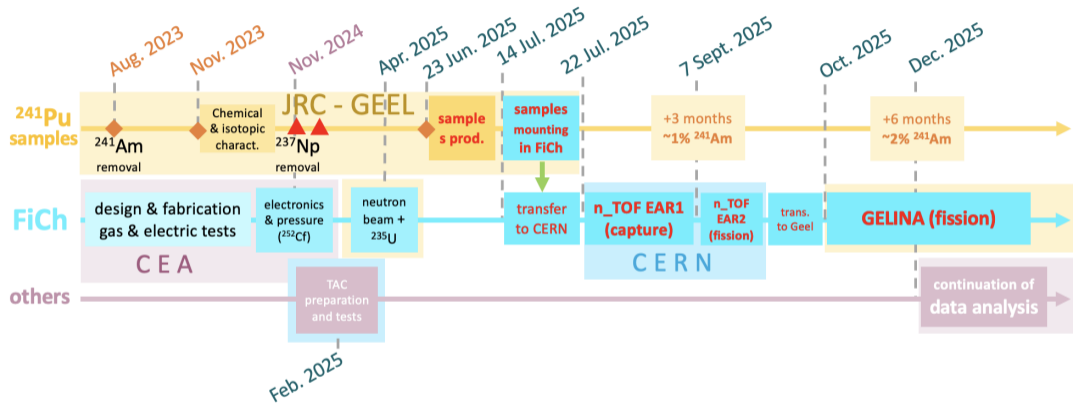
Aug. 2023
Nov. 2023
Nov. 2024
Apr. 2025
23 Jun. 2025
14 Jul. 2025
22 Jul. 2025
7 Sept. 2025
Oct. 2025
Dec. 2025

$^{241}$Pu samples
JRC - GEEL
$^{241}$Am removal
Chemical & isotopic charact.
$^{237}$Np removal
samples prod.
samples mounting in FiCh
+3 months ~1% $^{241}$Am
+6 months ~2% $^{241}$Am

FiCh
design & fabrication gas & electric tests
electronics & pressure ($^{252}$Cf)
neutron beam + $^{235}$U
transfer to CERN
n_TOF EAR1 (capture)
n_TOF EAR2 (fission)
trans. to Geel
GELINA (fission)
CEA
CERN

others
TAC preparation and tests
continuation of data analysis
Feb. 2025